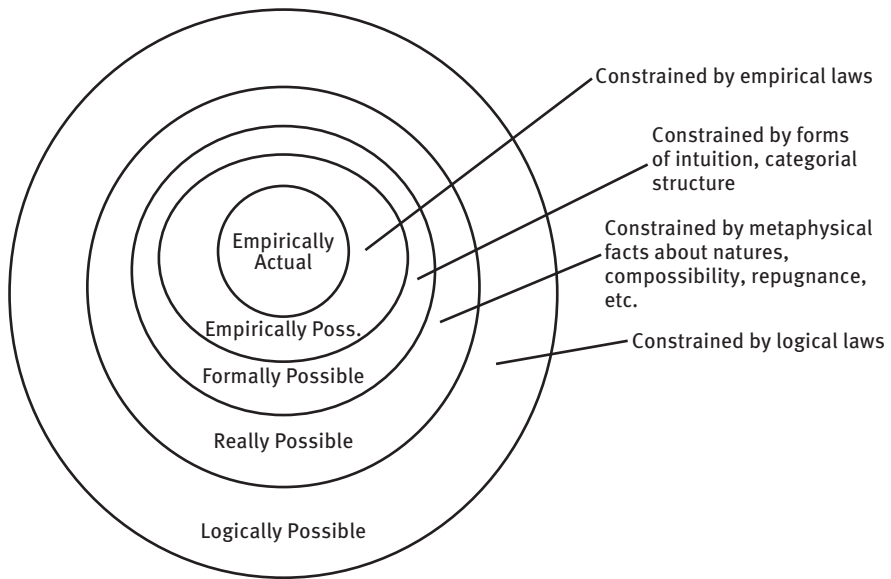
Empirically Actual

Empirically Poss.

Formally Possible

Really Possible

Logically Possible

Constrained by empirical laws

Constrained by forms of intuition, categorial structure

Constrained by metaphysical facts about natures, compossibility, repugnance, etc.

Constrained by logical laws